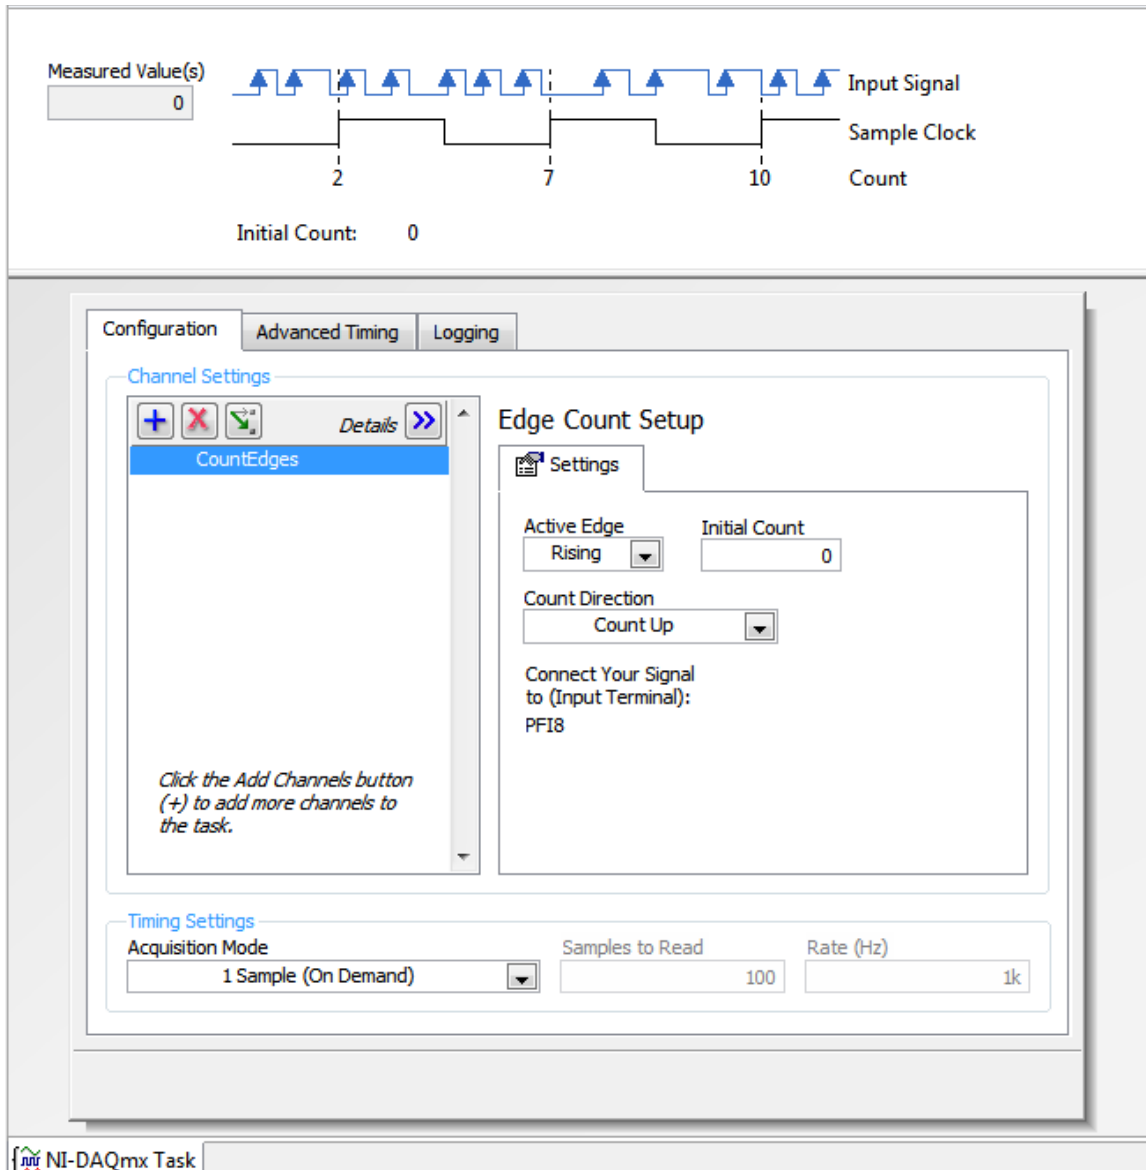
Measured Value(s)
0

Input Signal
Sample Clock
Count
2
7
10

Initial Count: 0

Configuration | Advanced Timing | Logging

Channel Settings

Details

CountEdges

Click the Add Channels button (+) to add more channels to the task.

Edge Count Setup

Settings

Active Edge
Rising

Initial Count
0

Count Direction
Count Up

Connect Your Signal to (Input Terminal):
PFI8

Timing Settings

Acquisition Mode
1 Sample (On Demand)

Samples to Read
100

Rate (Hz)
1k

NI-DAQmx Task